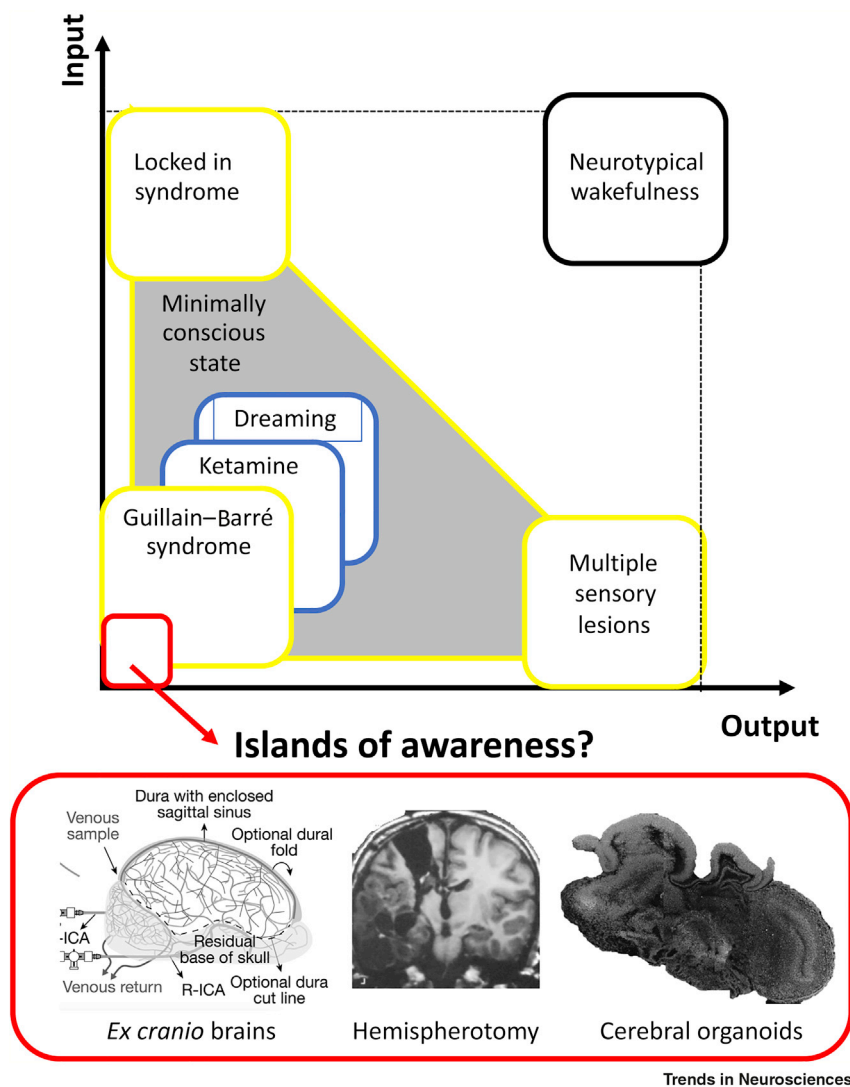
Input

Locked in syndrome

Neurotypical wakefulness

Minimally conscious state

Dreaming

Ketamine

Guillain–Barré syndrome

Multiple sensory lesions

Output

Islands of awareness?

Venous sample

Dura with enclosed sagittal sinus

Optional dural fold

-ICA

Residual base of skull

Venous return

R-ICA

Optional dura cut line

*Ex cranio* brains

Hemispherotomy

Cerebral organoids

Trends in Neurosciences